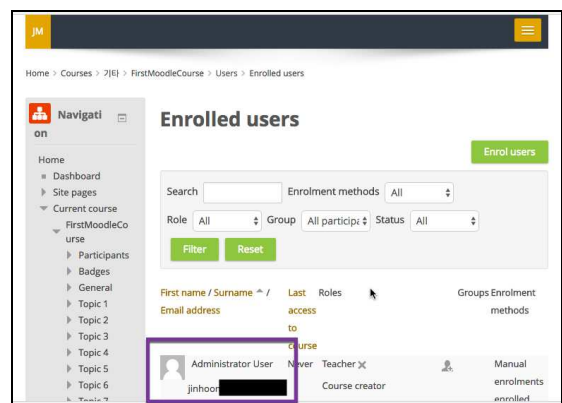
JM

Home > Courses > 기타 > FirstMoodleCourse > Users > Enrolled users

Navigation

Home
Dashboard
Site pages
Current course
FirstMoodleCourse
Participants
Badges
General
Topic 1
Topic 2
Topic 3
Topic 4
Topic 5
Topic 6
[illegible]

Enrolled users

Enrol users

Search
Enrolment methods All
Role All
Group All participa
Status All
Filter
Reset

| First name / Surname / Email address | Last access to course | Roles | Groups | Enrolment methods |
|---|---|---|---|---|
| Administrator User jinhoor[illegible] | Never | Teacher Course creator | | Manual enrolments enrolled |